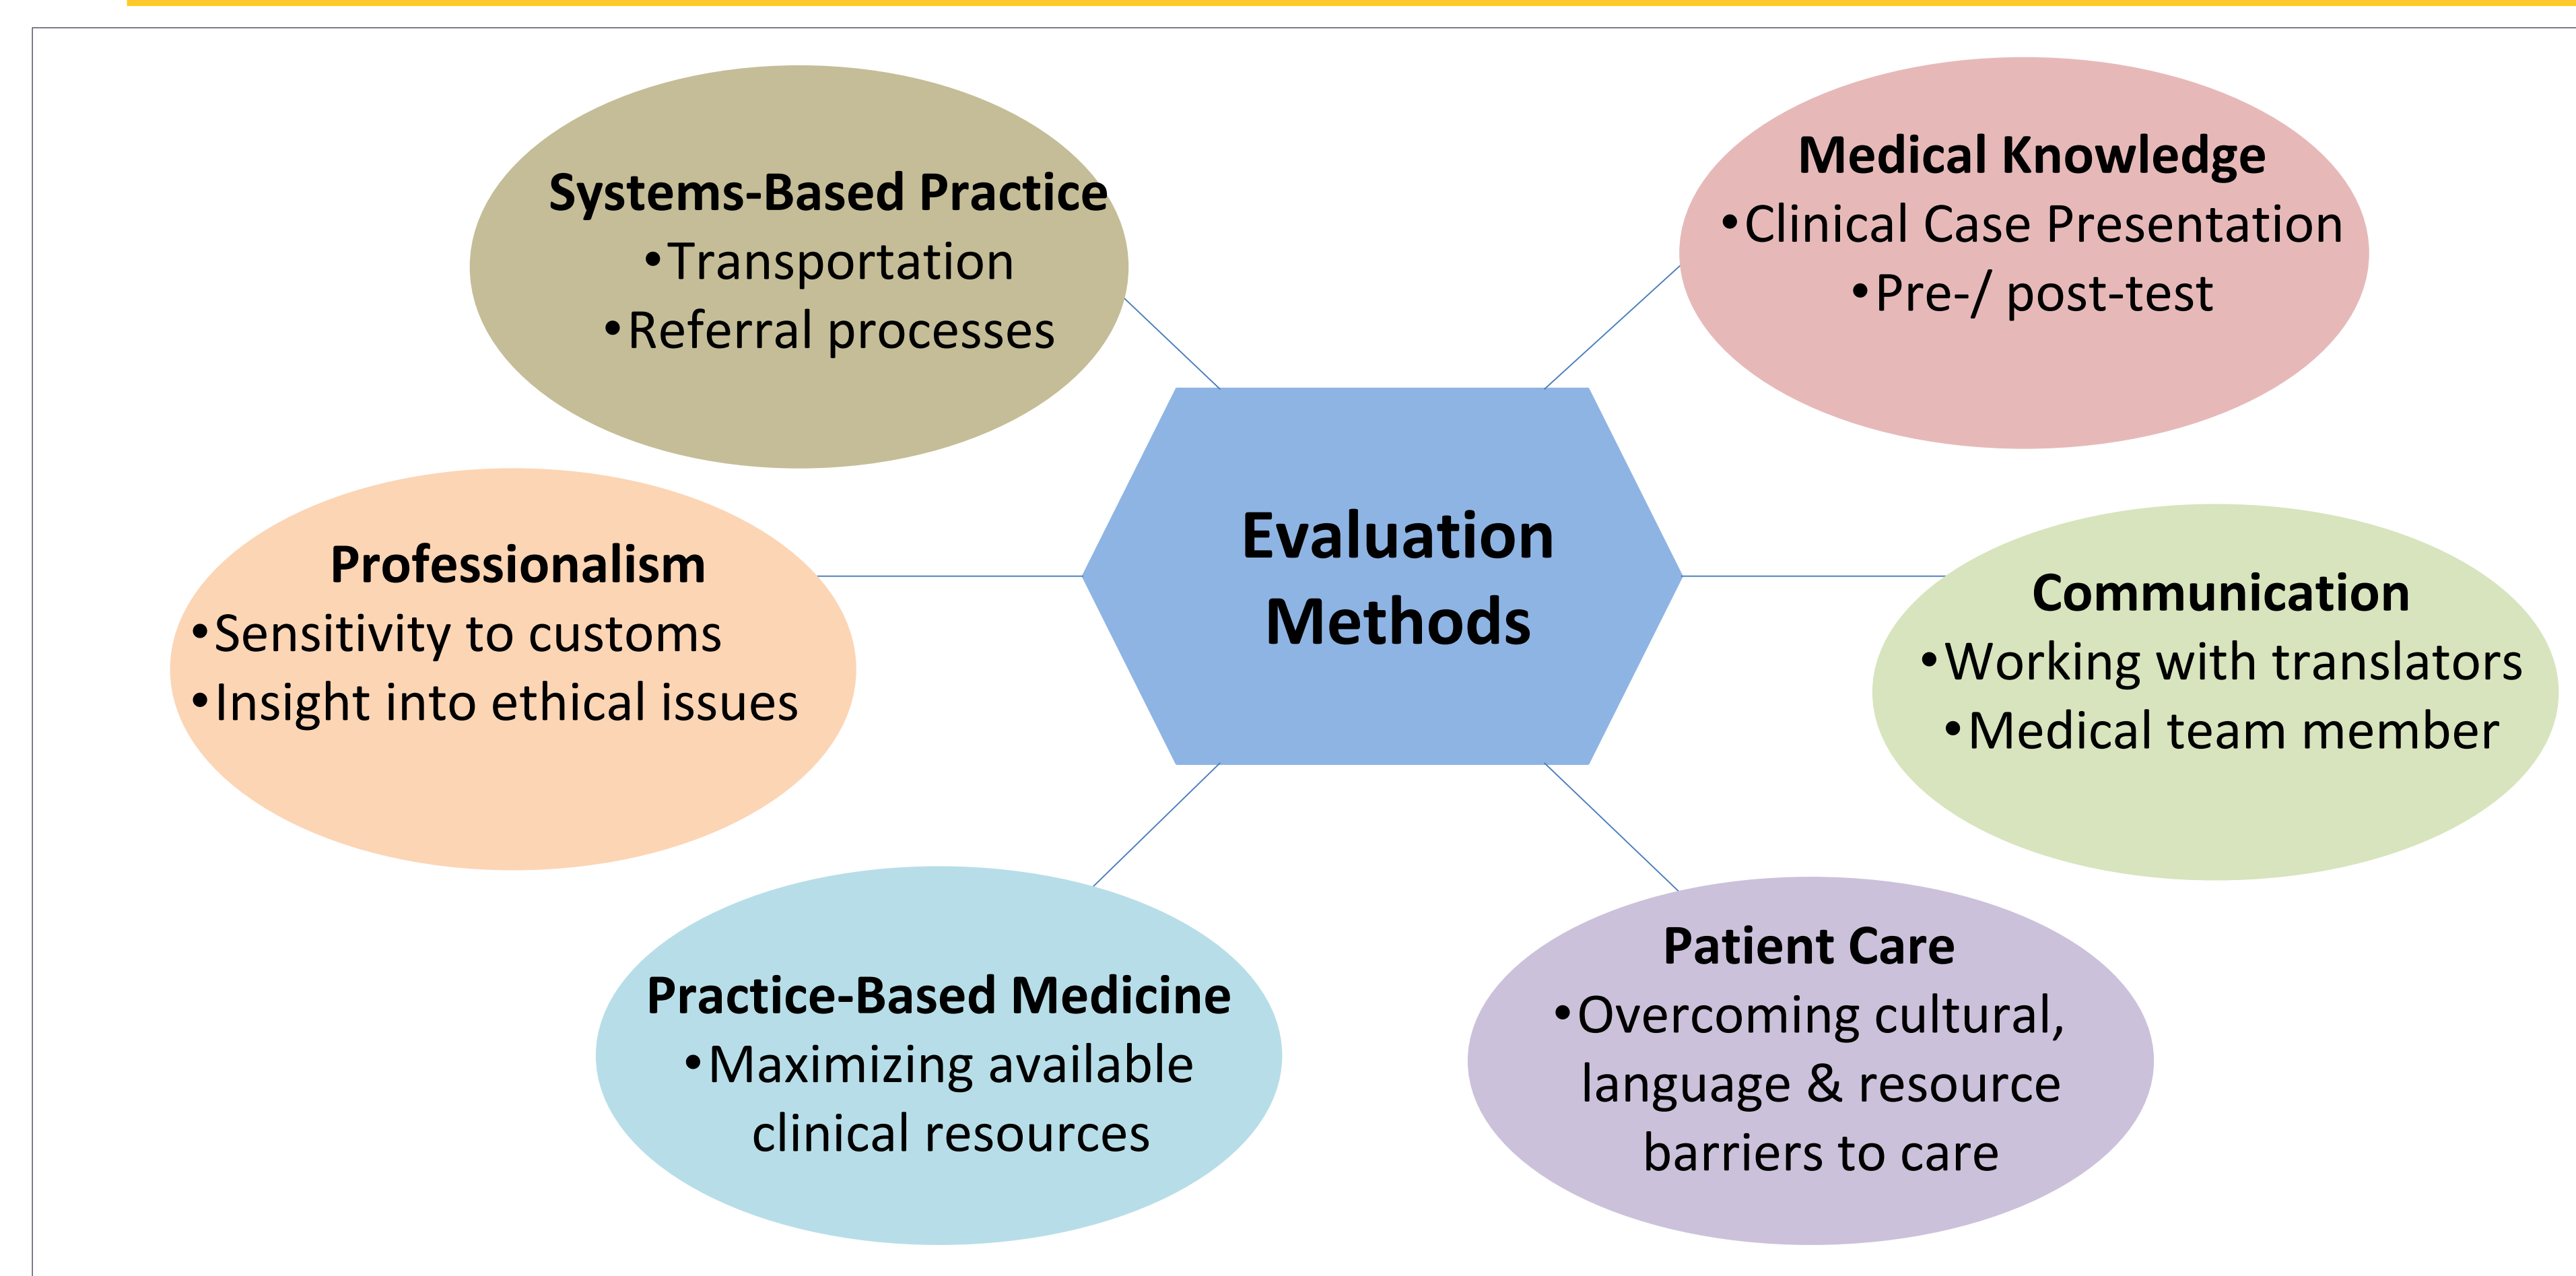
Systems-Based Practice
•Transportation
•Referral processes

Medical Knowledge
•Clinical Case Presentation
•Pre-/ post-test

Professionalism
•Sensitivity to customs
•Insight into ethical issues

Evaluation Methods

Communication
•Working with translators
•Medical team member

Practice-Based Medicine
•Maximizing available clinical resources

Patient Care
•Overcoming cultural, language & resource barriers to care